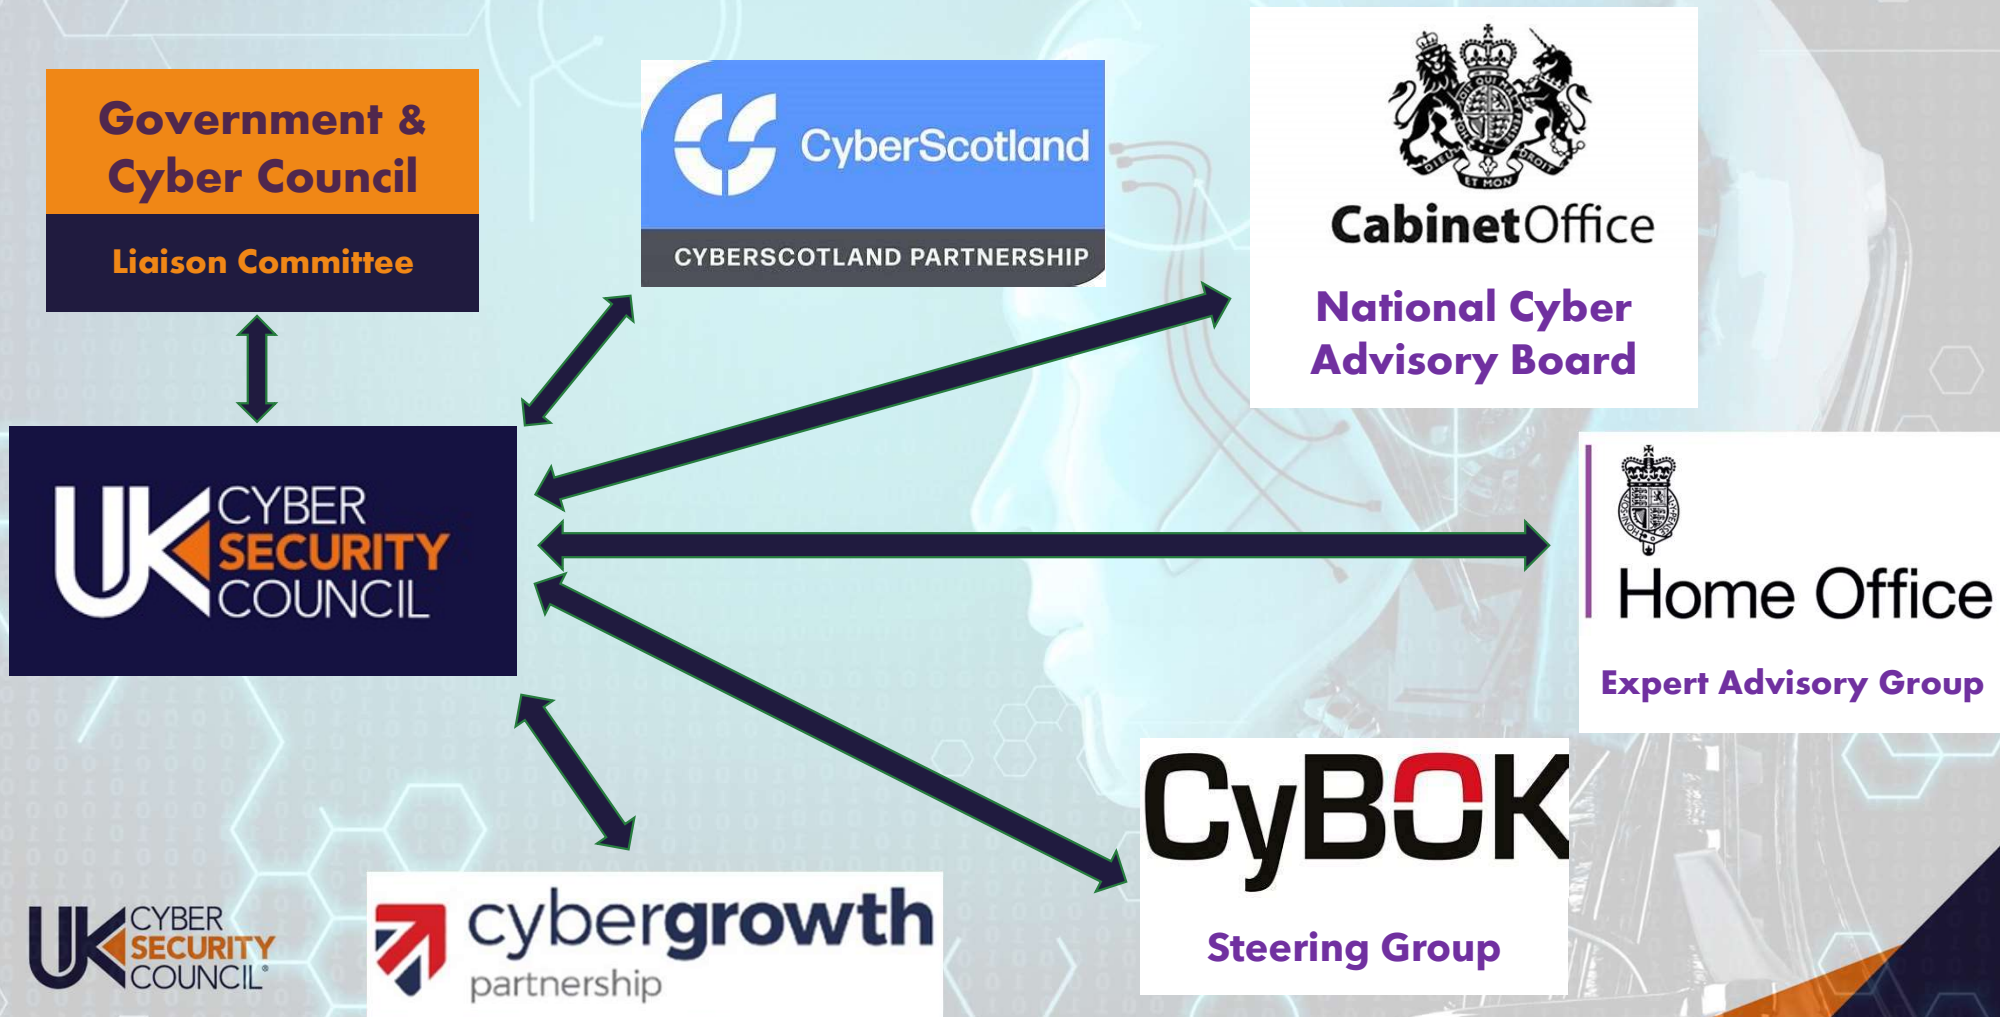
Government & Cyber Council

Liaison Committee

CyberScotland

CYBERSCOTLAND PARTNERSHIP

DIEU ET MON DROIT

CabinetOffice

National Cyber Advisory Board

UK CYBER SECURITY COUNCIL

Home Office

Expert Advisory Group

CyBOK

Steering Group

UK CYBER SECURITY COUNCIL

cybergrowth partnership